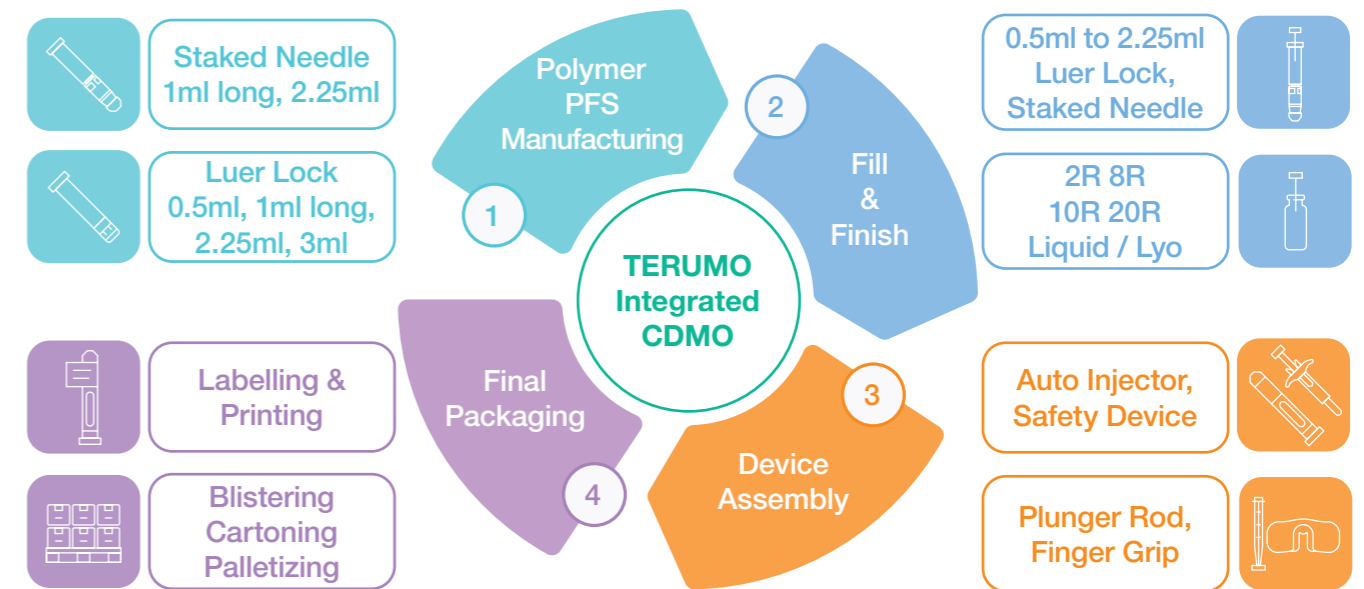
Staked Needle
1ml long, 2.25ml

Luer Lock
0.5ml, 1ml long, 2.25ml, 3ml

Polymer
PFS
Manufacturing

1

2

Fill
&
Finish

0.5ml to 2.25ml
Luer Lock,
Staked Needle

2R 8R
10R 20R
Liquid / Lyo

TERUMO
Integrated
CDMO

Labelling &
Printing

Blistering
Cartoning
Palletizing

Final
Packaging

4

3

Device
Assembly

Auto Injector,
Safety Device

Plunger Rod,
Finger Grip